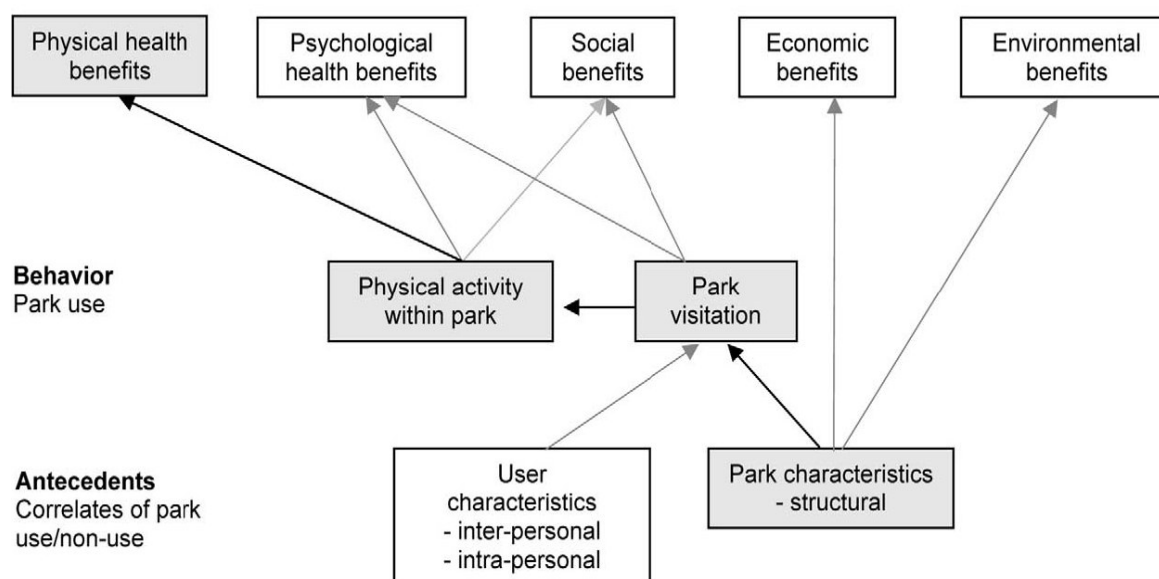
Physical health benefits

Psychological health benefits

Social benefits

Economic benefits

Environmental benefits

**Behavior**
Park use

Physical activity within park

Park visitation

**Antecedents**
Correlates of park use/non-use

User characteristics
- inter-personal
- intra-personal

Park characteristics
- structural